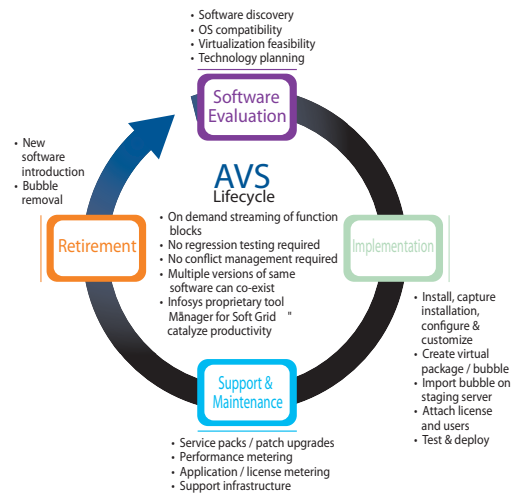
• Software discovery
• OS compatibility
• Virtualization feasibility
• Technology planning

Software Evaluation

• New software introduction
• Bubble removal

AVS
Lifecycle

• On demand streaming of function blocks
• No regression testing required
• No conflict management required
• Multiple versions of same software can co-exist
• Infosys proprietary tool Mânager for Soft Grid " catalyze productivity

Retirement

Implementation

• Install, capture installation, configure & customize
• Create virtual package / bubble
• Import bubble on staging server
• Attach license and users
• Test & deploy

Support & Maintenance

• Service packs / patch upgrades
• Performance metering
• Application / license metering
• Support infrastructure